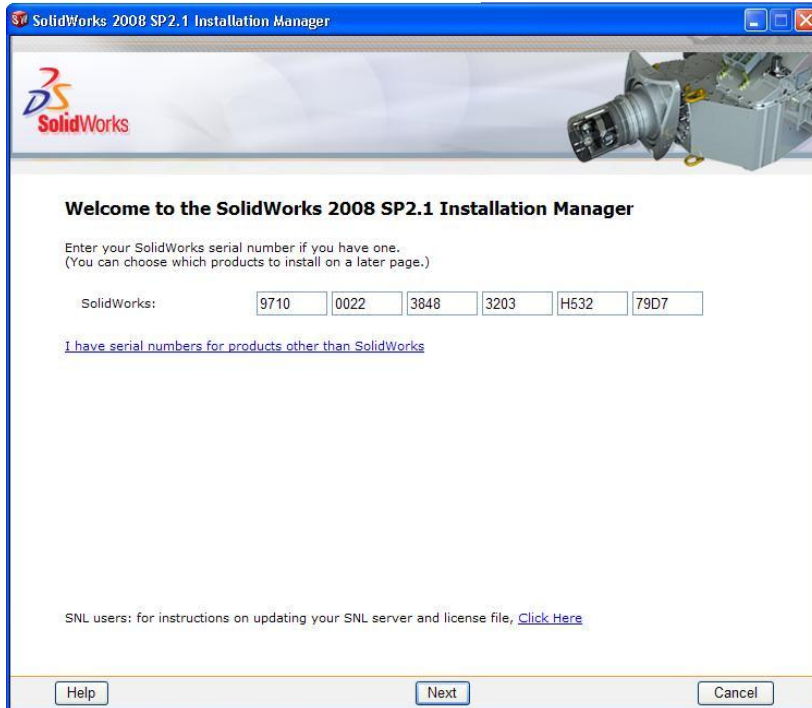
SolidWorks 2008 SP2.1 Installation Manager

SolidWorks

Welcome to the SolidWorks 2008 SP2.1 Installation Manager

Enter your SolidWorks serial number if you have one.
(You can choose which products to install on a later page.)

SolidWorks: 9710 0022 3848 3203 H532 79D7

I have serial numbers for products other than SolidWorks

SNL users: for instructions on updating your SNL server and license file, Click Here

Help Next Cancel